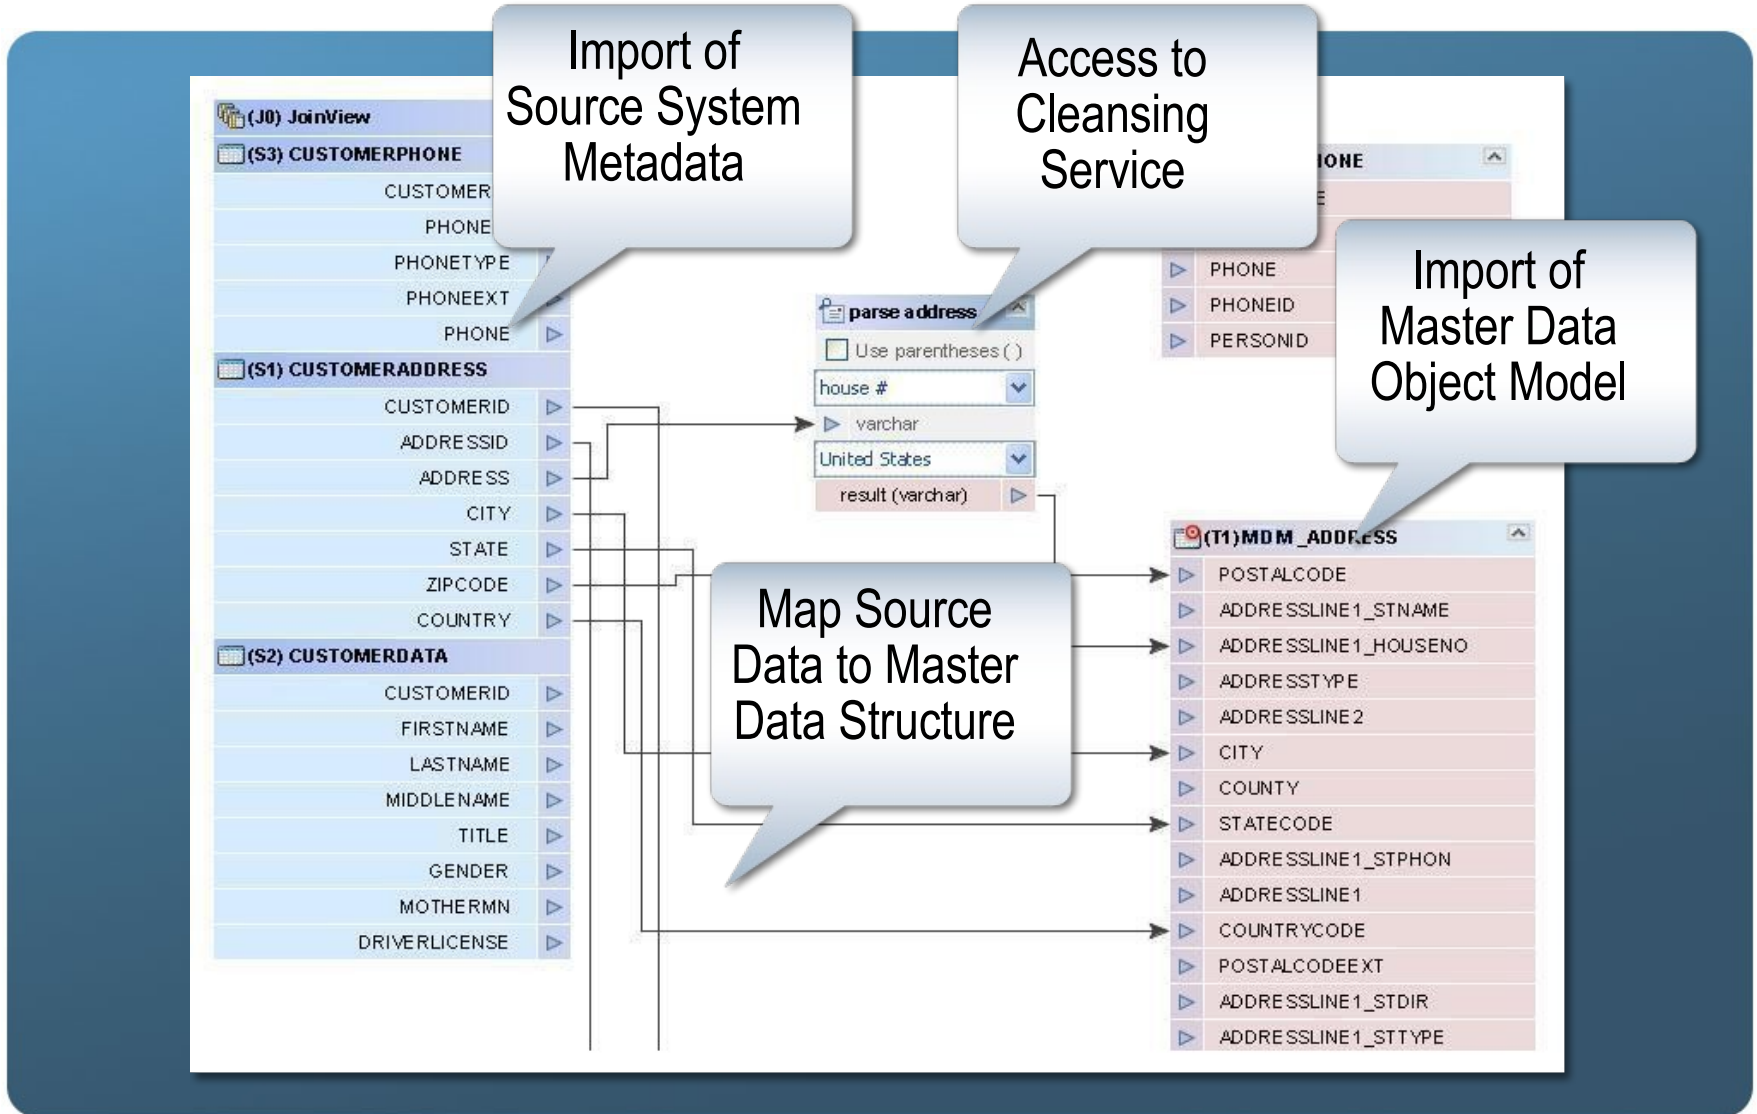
Import of Source System Metadata

Access to Cleansing Service

(J0) JoinView

(S3) CUSTOMERPHONE

CUSTOMER

PHONE

PHONETYPE

PHONEEXT

PHONE

(S1) CUSTOMERADDRESS

CUSTOMERID

ADDRESSID

ADDRESS

CITY

STATE

ZIPCODE

COUNTRY

(S2) CUSTOMERDATA

CUSTOMERID

FIRSTNAME

LASTNAME

MIDDLENAME

TITLE

GENDER

MOTHERMN

DRIVERLICENSE

parse address

Use parentheses ( )

house #

varchar

United States

result (varchar)

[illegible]ONE

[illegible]E

PHONE

PHONEID

PERSONID

Import of Master Data Object Model

(T1) MDM_ADDRESS

POSTALCODE

ADDRESSLINE1_STNAME

ADDRESSLINE1_HOUSENO

ADDRESSTYPE

ADDRESSLINE2

CITY

COUNTY

STATECODE

ADDRESSLINE1_STPHON

ADDRESSLINE1

COUNTRYCODE

POSTALCODEEXT

ADDRESSLINE1_STDIR

ADDRESSLINE1_STTYPE

Map Source Data to Master Data Structure